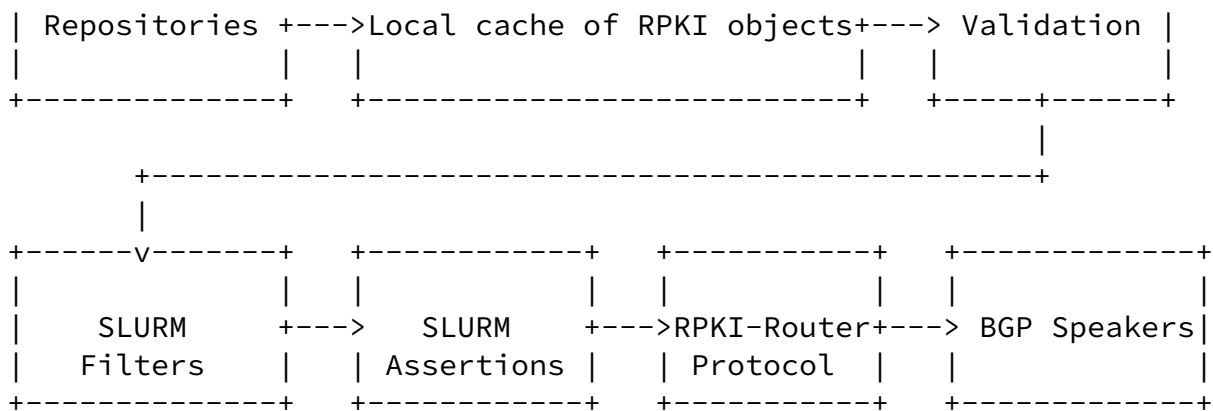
| Repositories +--->Local cache of RPKI objects+---> Validation |
|              |    |                            |    |            |
+--------------+    +----------------------------+    +-----+------+
                                                            |
       +----------------------------------------------------+
       |
+------v-------+    +------------+    +-----------+    +-------------+
|              |    |            |    |           |    |             |
|    SLURM     +--->   SLURM     +--->RPKI-Router+---> BGP Speakers|
|   Filters    |    | Assertions |    | Protocol  |    |             |
+--------------+    +------------+    +-----------+    +-------------+